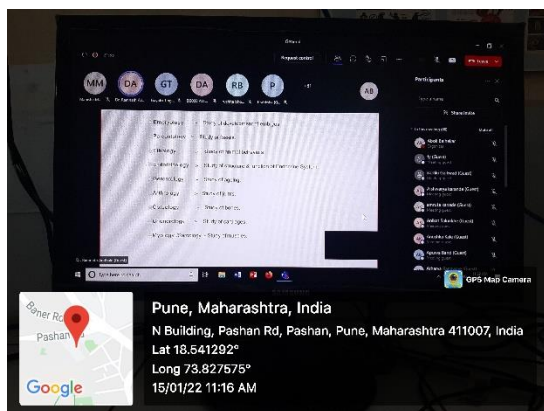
MM
DA
GT
DA
RB
P
AB

Request control

Participants

GPS Map Camera

Baner Rd
Pashan
Google

Pune, Maharashtra, India
N Building, Pashan Rd, Pashan, Pune, Maharashtra 411007, India
Lat 18.541292°
Long 73.827575°
15/01/22 11:16 AM